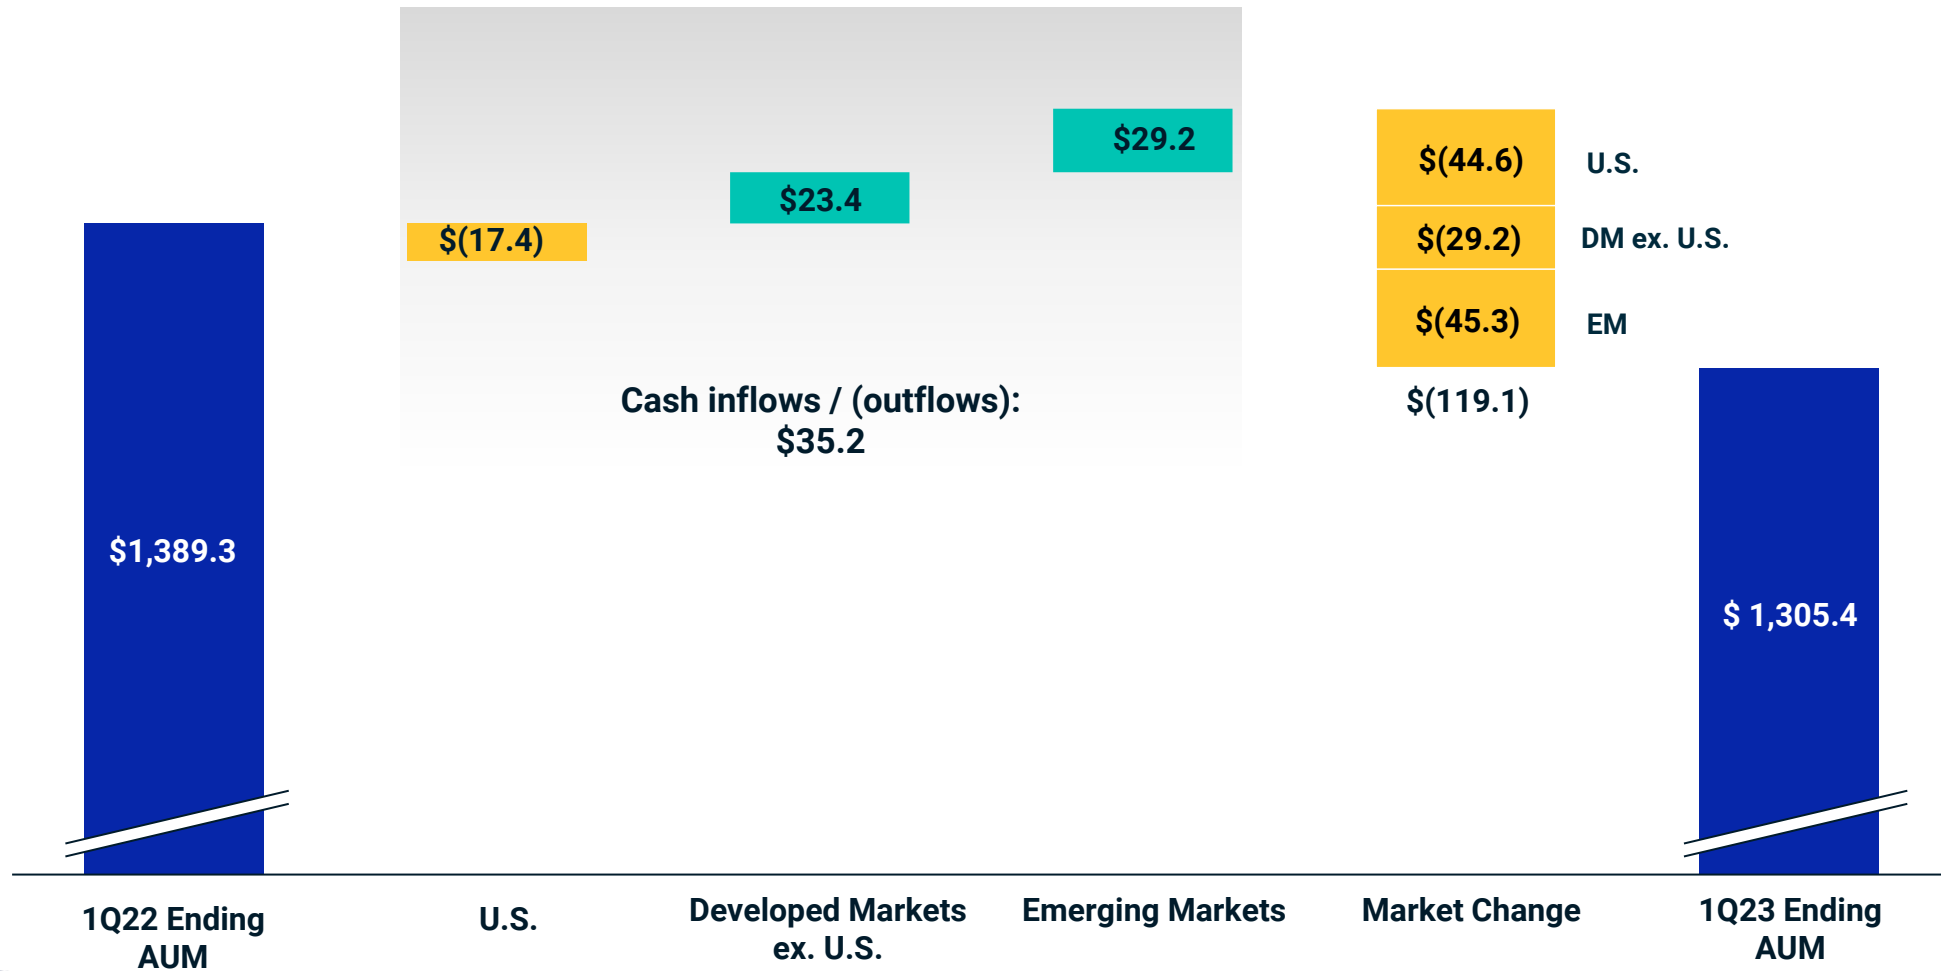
$1,389.3

$(17.4)

$23.4

$29.2

Cash inflows / (outflows): $35.2

$(44.6) U.S.

$(29.2) DM ex. U.S.

$(45.3) EM

$(119.1)

$ 1,305.4

1Q22 Ending AUM

U.S.

Developed Markets ex. U.S.

Emerging Markets

Market Change

1Q23 Ending AUM